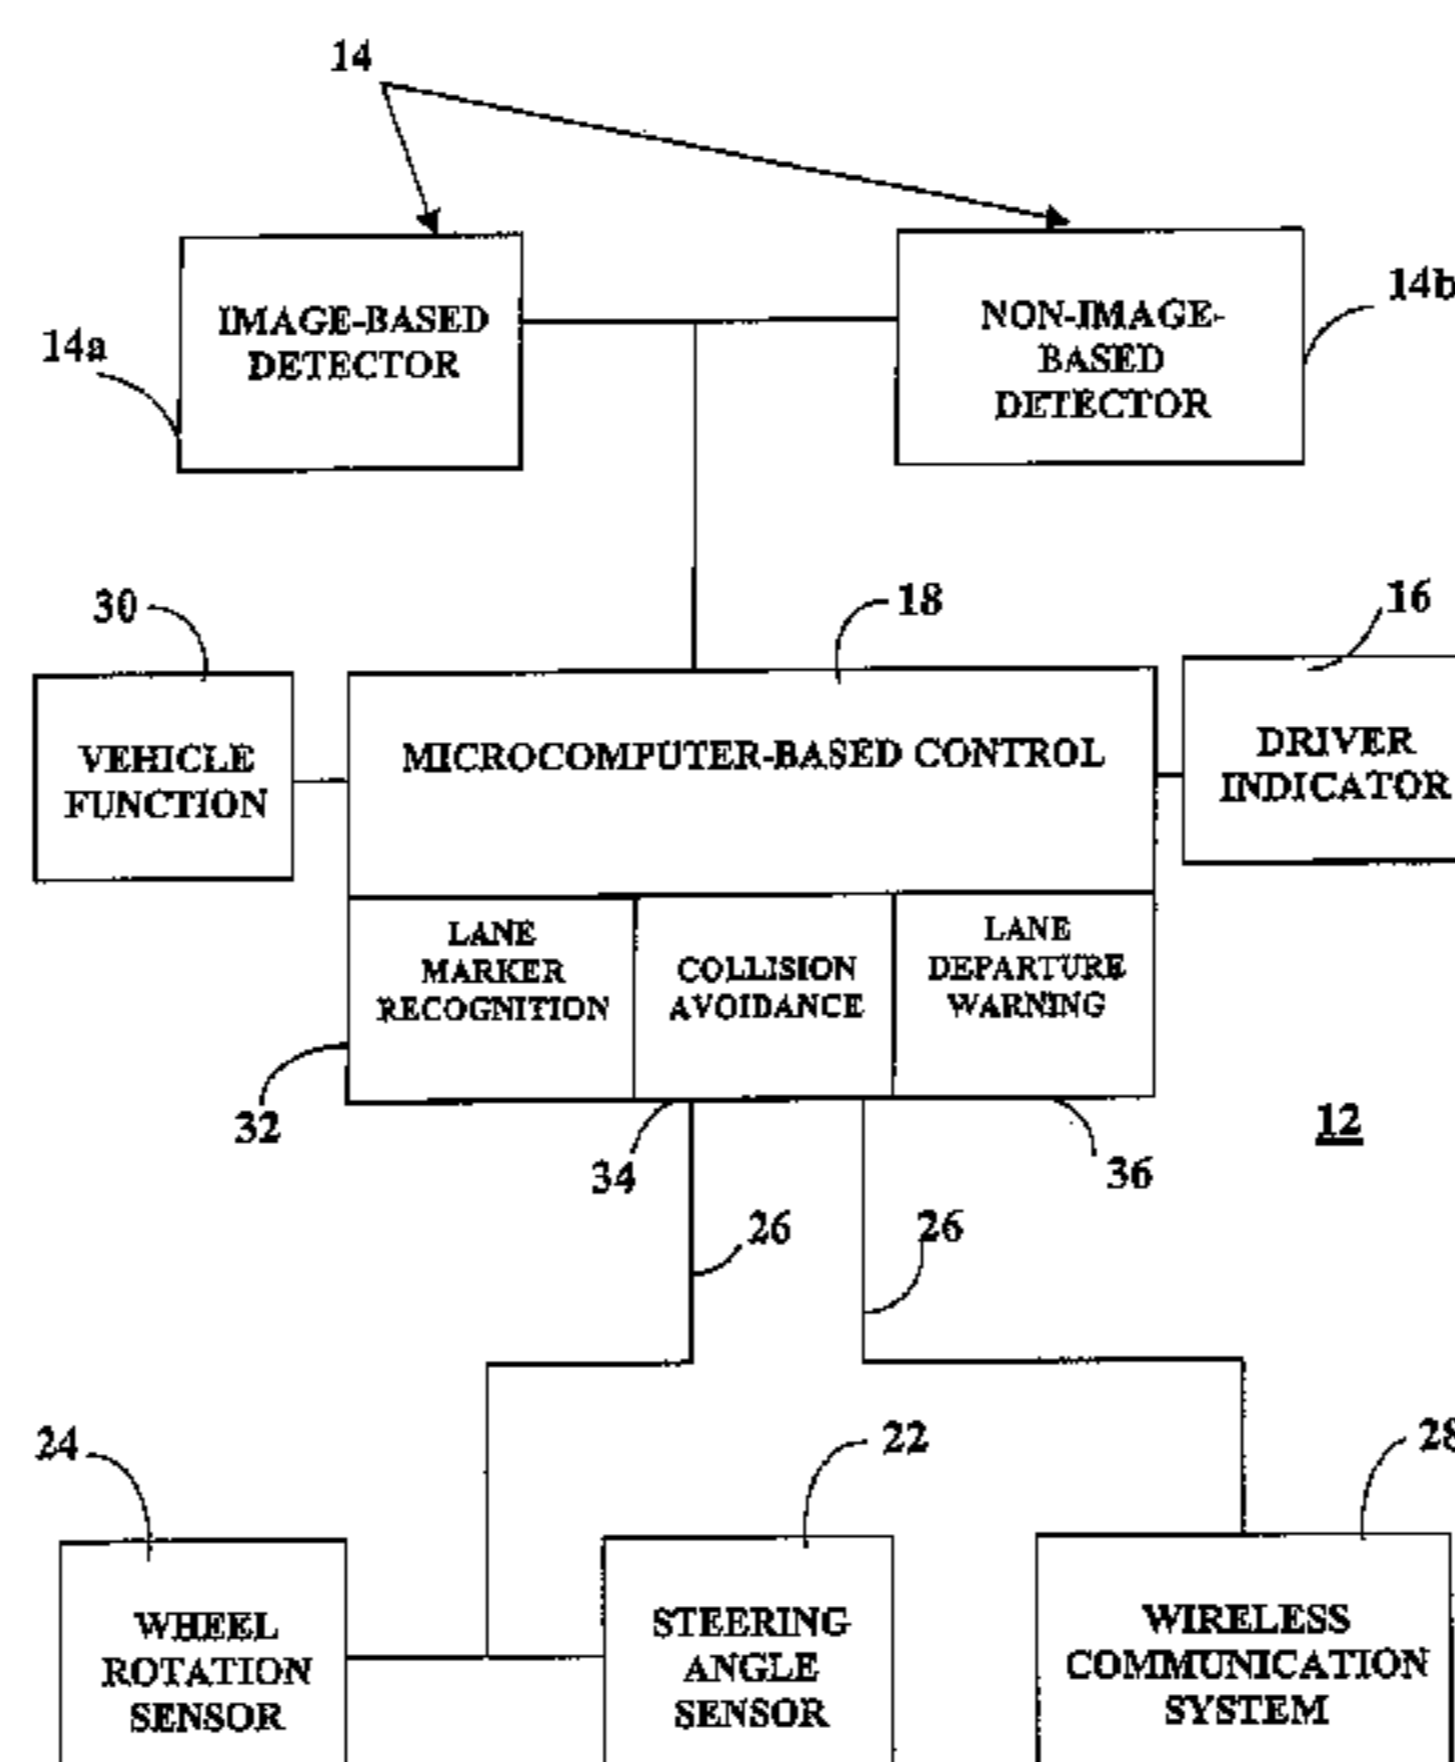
14

IMAGE-BASED DETECTOR

14a

NON-IMAGE-BASED DETECTOR

14b

30

18

16

VEHICLE FUNCTION

MICROCOMPUTER-BASED CONTROL

DRIVER INDICATOR

LANE MARKER RECOGNITION

COLLISION AVOIDANCE

LANE DEPARTURE WARNING

32

34

36

12

26

26

24

22

28

WHEEL ROTATION SENSOR

STEERING ANGLE SENSOR

WIRELESS COMMUNICATION SYSTEM